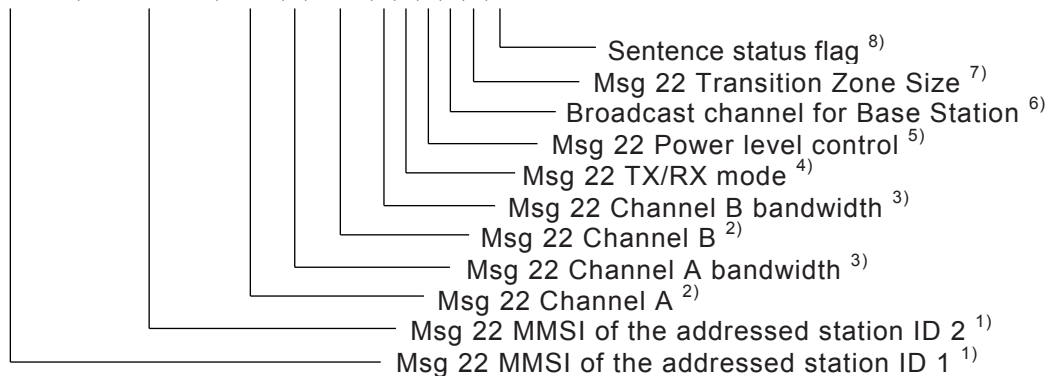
Sentence status flag $^{8)}$
Msg 22 Transition Zone Size $^{7)}$
Broadcast channel for Base Station $^{6)}$
Msg 22 Power level control $^{5)}$
Msg 22 TX/RX mode $^{4)}$
Msg 22 Channel B bandwidth $^{3)}$
Msg 22 Channel B $^{2)}$
Msg 22 Channel A bandwidth $^{3)}$
Msg 22 Channel A $^{2)}$
Msg 22 MMSI of the addressed station ID 2 $^{1)}$
Msg 22 MMSI of the addressed station ID 1 $^{1)}$